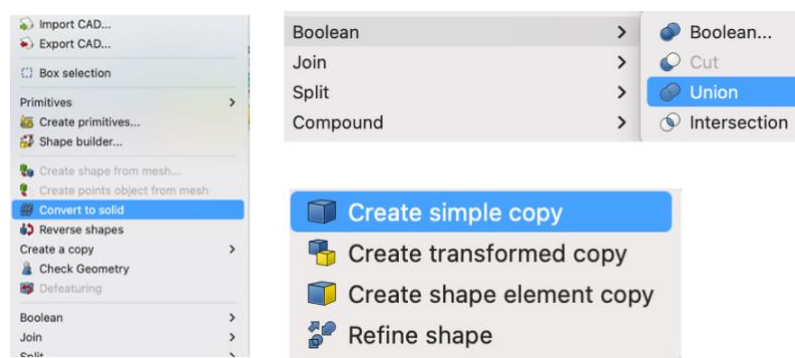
Import CAD...
Export CAD...

Box selection

Primitives >
Create primitives...
Shape builder...

Create shape from mesh...
Create points object from mesh
Convert to solid
Reverse shapes
Create a copy >
Check Geometry
Defeaturing

Boolean >
Join >
Split >

Boolean >
Join >
Split >
Compound >

Boolean...
Cut
Union
Intersection

Create simple copy
Create transformed copy
Create shape element copy
Refine shape